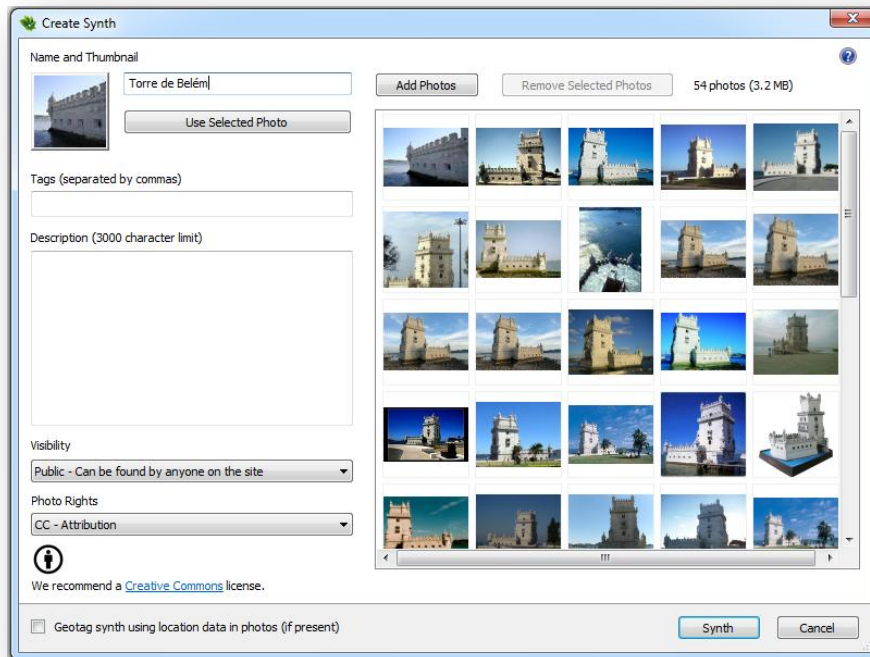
Create Synth

Name and Thumbnail

Torre de Belém

Use Selected Photo

Add Photos

Remove Selected Photos

54 photos (3.2 MB)

Tags (separated by commas)

Description (3000 character limit)

Visibility

Public - Can be found by anyone on the site

Photo Rights

CC - Attribution

We recommend a Creative Commons license.

Geotag synth using location data in photos (if present)

Synth

Cancel